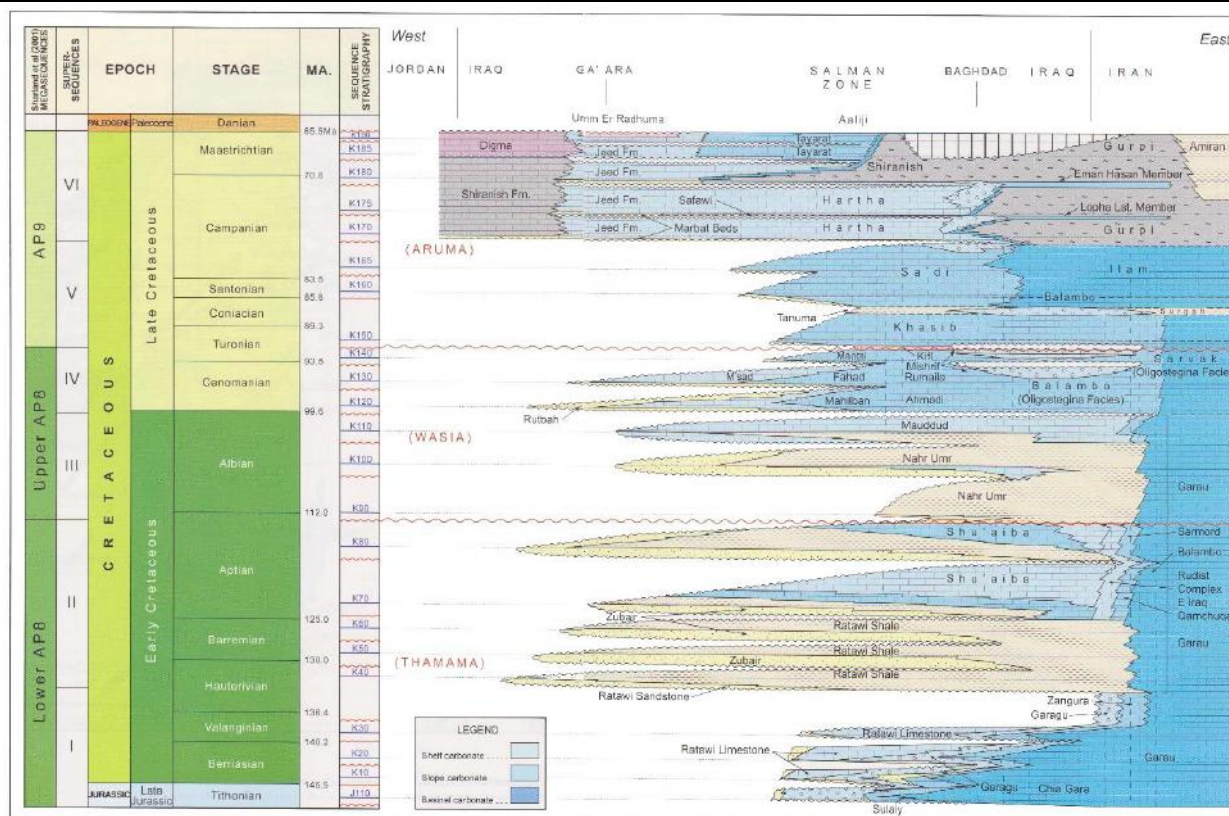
| Sharland et al (2001) MEGASEQUENCES | SUPER-SEQUENCES | EPOCH | | STAGE | MA. | SEQUENCE STRATIGRAPHY |
|---|---|---|---|---|---|---|
| | | PALEOGENE | Paleocene | Danian | 65.5Ma | K190 |
| AP9 | VI | CRETACEOUS | Late Cretaceous | Maastrichtian | 70.6 | K185 K180 |
| | | | | Campanian | | K175 K170 K165 |
| | V | | | Santonian | 83.5 | K160 |
| | | | | Coniacian | 85.8 | |
| | | | | Turonian | 89.3 | K150 |
| Upper AP8 | IV | | | Cenomanian | 93.5 | K140 K130 K120 |
| | III | | Early Cretaceous | Albian | 99.6 | K110 K100 |
| Lower AP8 | II | | | Aptian | 112.0 | K90 K80 K70 |
| | | | | Barremian | 125.0 | K60 K50 |
| | I | | | Hauterivian | 130.0 | K40 |
| | | | | Valanginian | 136.4 | K30 |
| | | | | Berriasian | 140.2 | K20 K10 |
| | | JURASSIC | Late Jurassic | Tithonian | 145.5 | J110 |

West

East

JORDAN IRAQ GA' ARA SALMAN ZONE BAGHDAD IRAQ IRAN

Umm Er Radhuma Aaliji

Digma Jeed Fm. Tayarat Tayarat Shiranish Gurpi Amiran

Jeed Fm. Eman Hasan Member

Shiranish Fm. Jeed Fm. Safawi Hartha Lopha Lst. Member

Jeed Fm. Marbat Beds Hartha Gurpi

(ARUMA)

Sa'di Ilam

Balambo

Tanuma Khasib Surgah

Mishrif Kifl Sarvak

Mantri Mishrif Rumaila (Oligosteglna Facies)

M'sad Fahad Balambo

Mahilban Ahmadi (Oligosteglna Facies)

Rutbah

(WASIA) Mauddud

Nahr Umr

Nahr Umr Garau

Shu'aiba Sarmord

Balambo

Shu'aiba Rudist Complex E Iraq Qamchuqa

Zubair Ratawi Shale

Ratawi Shale Garau

(THAMAMA) Zubair Ratawi Shale

Ratawi Sandstone

Zangura

Garagu

LEGEND

Shelf carbonate

Slope carbonate

Basinal carbonate

Ratawi Limestone Ratawi Limestone

Garau

Garagu Chia Gara

Sulaiy